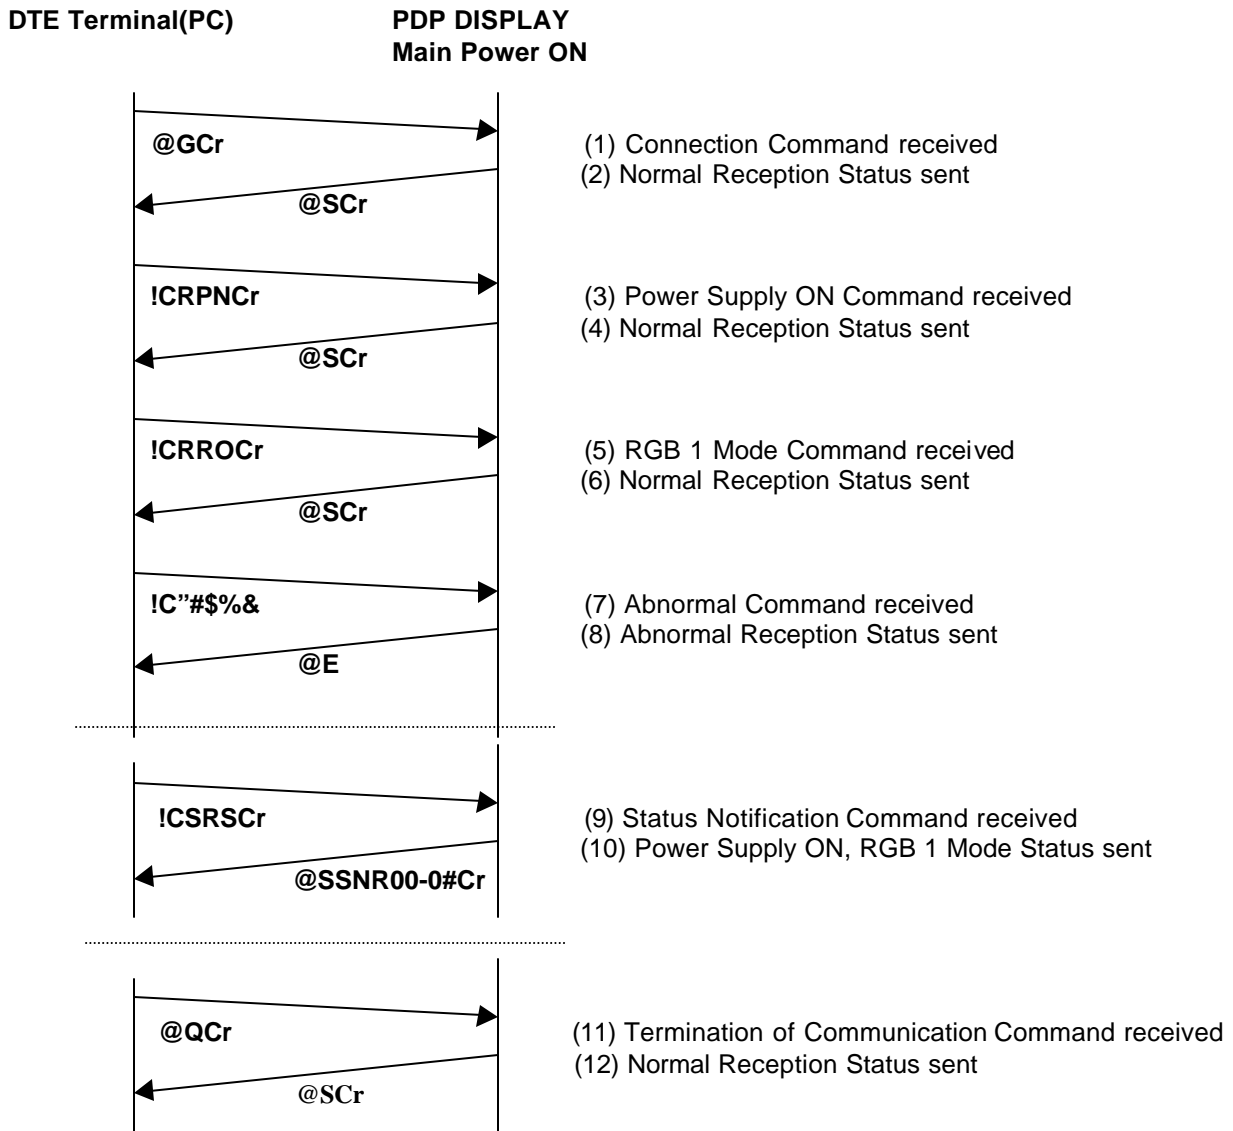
DTE Terminal(PC)

PDP DISPLAY
Main Power ON

@GCr
(1) Connection Command received
(2) Normal Reception Status sent
@SCr

!CRPNCr
(3) Power Supply ON Command received
(4) Normal Reception Status sent
@SCr

!CRROCr
(5) RGB 1 Mode Command received
(6) Normal Reception Status sent
@SCr

!C"#$%&
(7) Abnormal Command received
(8) Abnormal Reception Status sent
@E

!CSRSCr
(9) Status Notification Command received
(10) Power Supply ON, RGB 1 Mode Status sent
@SSNR00-0#Cr

@QCr
(11) Termination of Communication Command received
(12) Normal Reception Status sent
@SCr